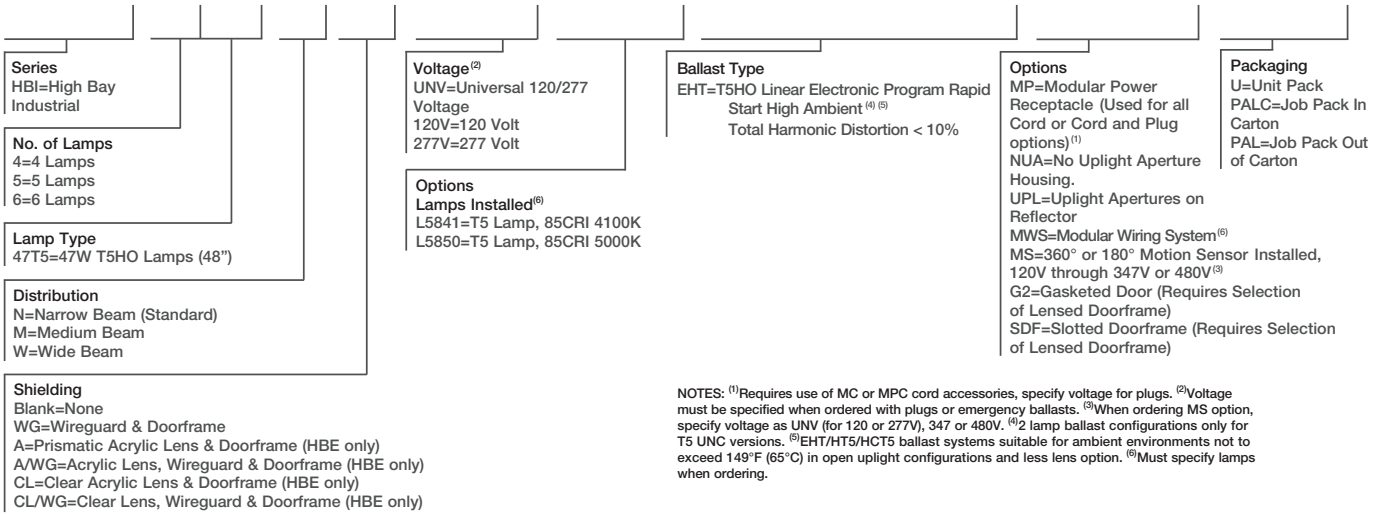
Series
HBI=High Bay Industrial

No. of Lamps
4=4 Lamps
5=5 Lamps
6=6 Lamps

Lamp Type
47T5=47W T5HO Lamps (48")

Distribution
N=Narrow Beam (Standard)
M=Medium Beam
W=Wide Beam

Shielding
Blank=None
WG=Wireguard & Doorframe
A=Prismatic Acrylic Lens & Doorframe (HBE only)
A/WG=Acrylic Lens, Wireguard & Doorframe (HBE only)
CL=Clear Acrylic Lens & Doorframe (HBE only)
CL/WG=Clear Lens, Wireguard & Doorframe (HBE only)

Voltage$^{(2)}$
UNV=Universal 120/277 Voltage
120V=120 Volt
277V=277 Volt

Options
Lamps Installed$^{(6)}$
L5841=T5 Lamp, 85CRI 4100K
L5850=T5 Lamp, 85CRI 5000K

Ballast Type
EHT=T5HO Linear Electronic Program Rapid Start High Ambient $^{(4)(5)}$
Total Harmonic Distortion < 10%

Options
MP=Modular Power Receptacle (Used for all Cord or Cord and Plug options)$^{(1)}$
NUA=No Uplight Aperture Housing.
UPL=Uplight Apertures on Reflector
MWS=Modular Wiring System$^{(6)}$
MS=360° or 180° Motion Sensor Installed, 120V through 347V or 480V$^{(3)}$
G2=Gasketed Door (Requires Selection of Lensed Doorframe)
SDF=Slotted Doorframe (Requires Selection of Lensed Doorframe)

Packaging
U=Unit Pack
PALC=Job Pack In Carton
PAL=Job Pack Out of Carton

NOTES: $^{(1)}$Requires use of MC or MPC cord accessories, specify voltage for plugs. $^{(2)}$Voltage must be specified when ordered with plugs or emergency ballasts. $^{(3)}$When ordering MS option, specify voltage as UNV (for 120 or 277V), 347 or 480V. $^{(4)}$2 lamp ballast configurations only for T5 UNC versions. $^{(5)}$EHT/HT5/HCT5 ballast systems suitable for ambient environments not to exceed 149°F (65°C) in open uplight configurations and less lens option. $^{(6)}$Must specify lamps when ordering.